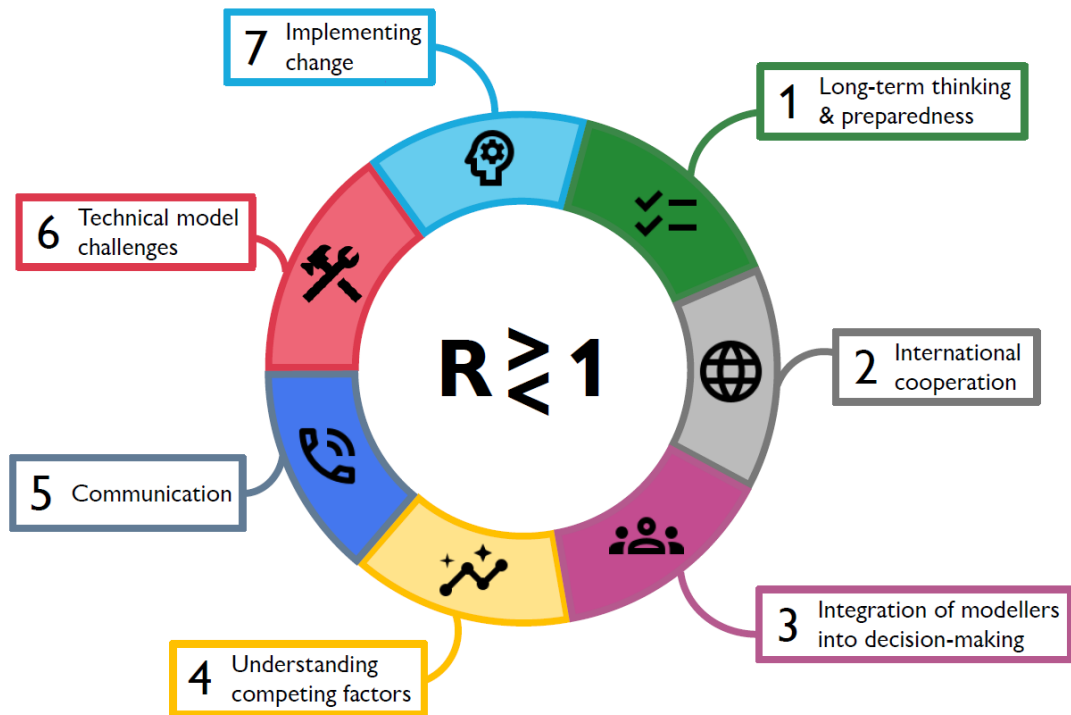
7 Implementing change

1 Long-term thinking & preparedness

6 Technical model challenges

R $\gtrless$ 1

2 International cooperation

5 Communication

3 Integration of modellers into decision-making

4 Understanding competing factors